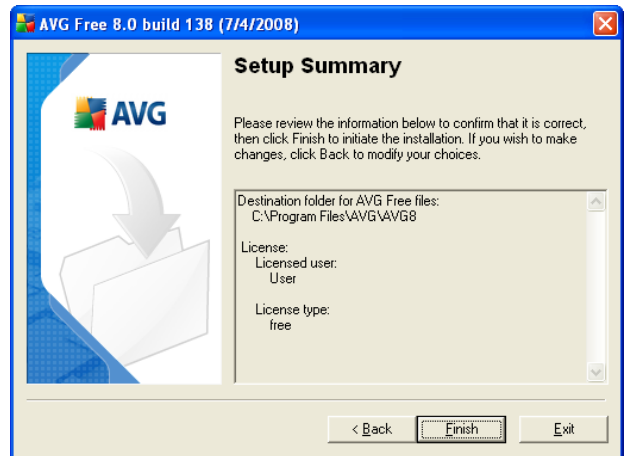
AVG Free 8.0 build 138 (7/4/2008)

AVG

Setup Summary

Please review the information below to confirm that it is correct, then click Finish to initiate the installation. If you wish to make changes, click Back to modify your choices.

Destination folder for AVG Free files:
C:\Program Files\AVG\AVG8

License:
Licensed user:
User

License type:
free

< Back

Finish

Exit